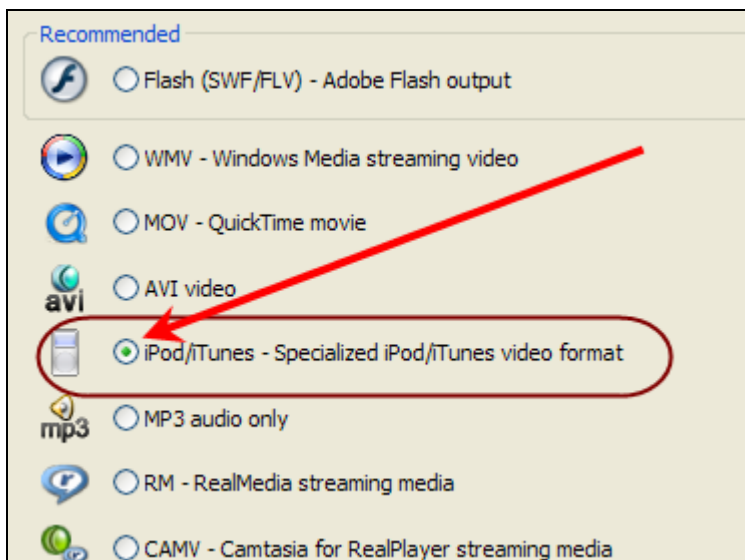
Recommended

Flash (SWF/FLV) - Adobe Flash output

WMV - Windows Media streaming video

MOV - QuickTime movie

avi

AVI video

iPod/iTunes - Specialized iPod/iTunes video format

mp3

MP3 audio only

RM - RealMedia streaming media

CAMV - Camtasia for RealPlayer streaming media